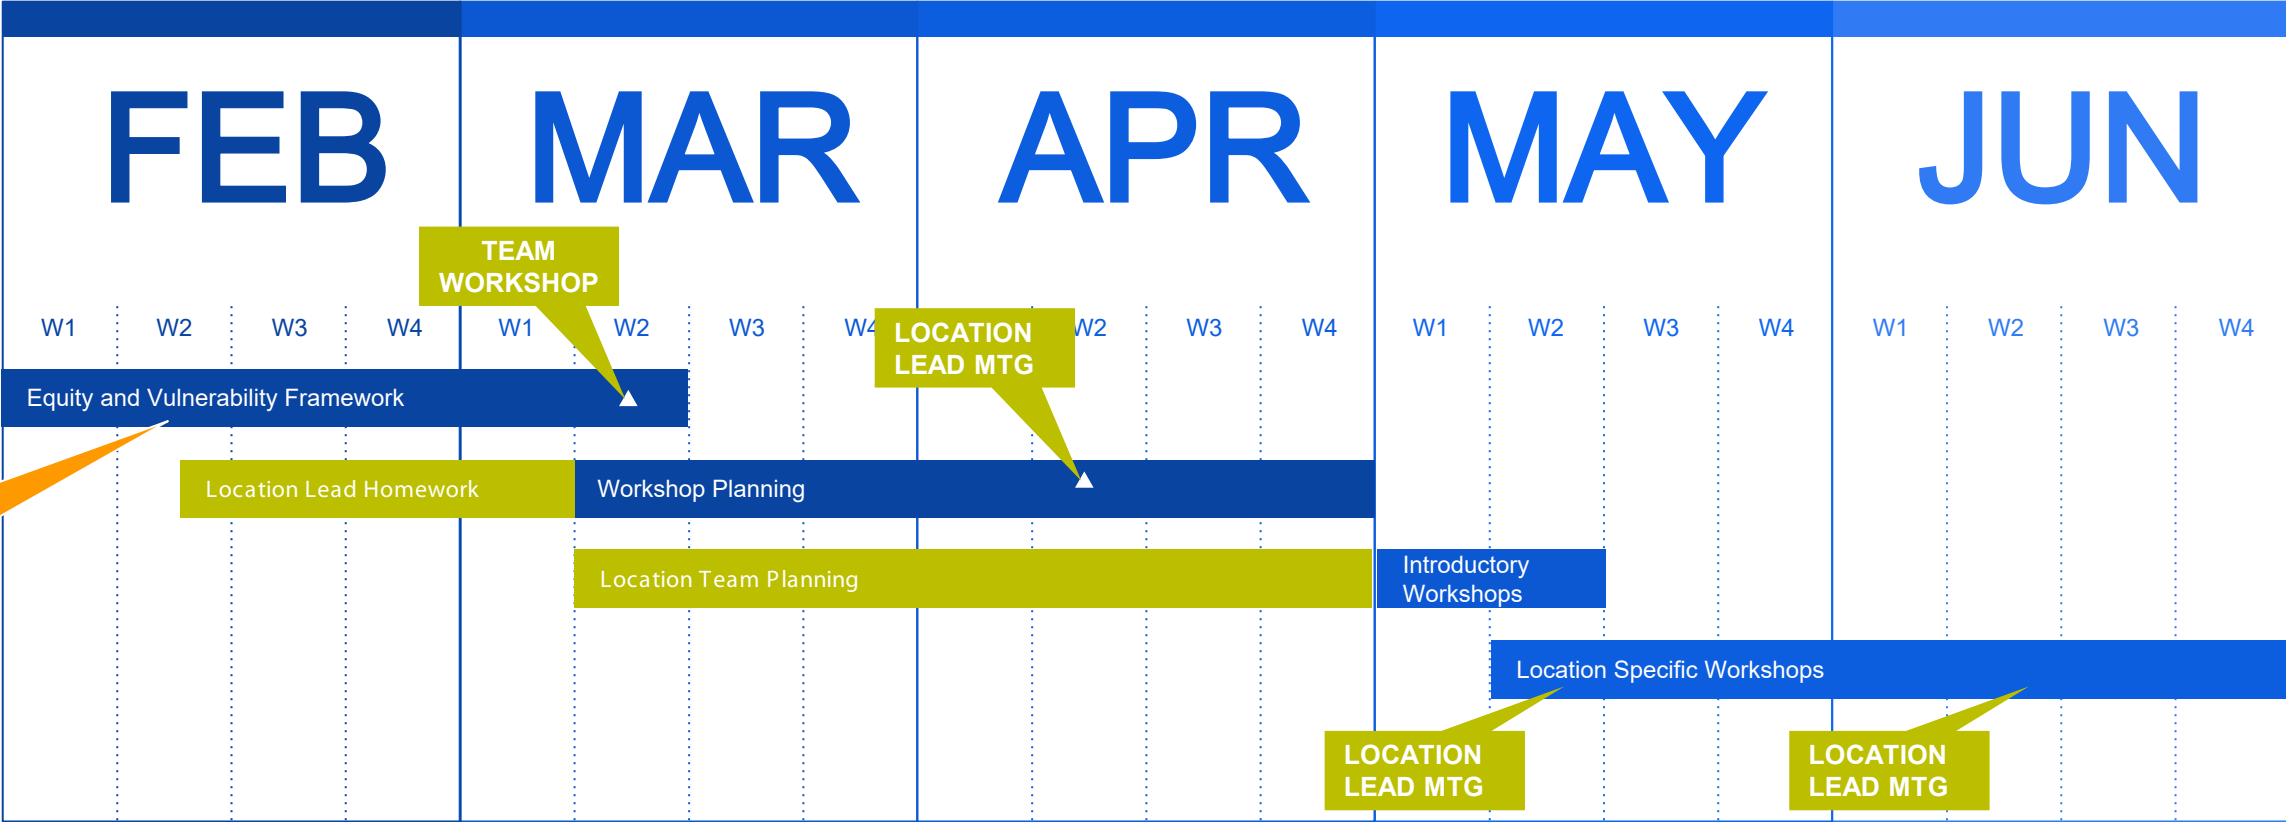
FEB MAR APR MAY JUN

TEAM WORKSHOP

| W1 | W2 | W3 | W4 | W1 | W2 | W3 | W4 | W1 | W2 | W3 | W4 | W1 | W2 | W3 | W4 | W1 | W2 | W3 | W4 |
|---|---|---|---|---|---|---|---|---|---|---|---|---|---|---|---|---|---|---|---|

LOCATION LEAD MTG

Equity and Vulnerability Framework

Location Lead Homework

Workshop Planning

Location Team Planning

Introductory Workshops

Location Specific Workshops

LOCATION LEAD MTG

LOCATION LEAD MTG